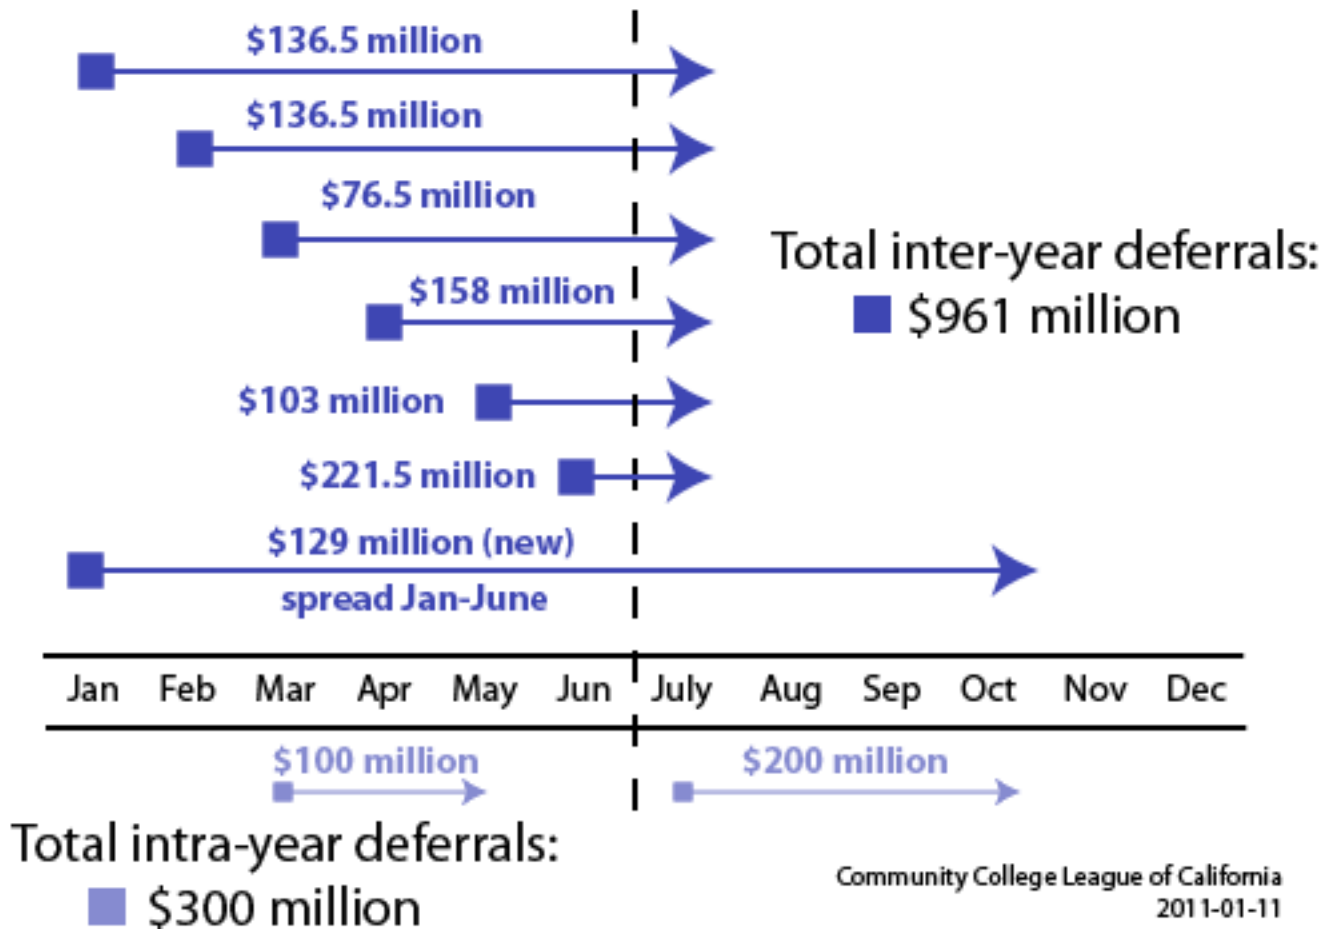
$136.5 million

$136.5 million

$76.5 million

Total inter-year deferrals:
$961 million

$158 million

$103 million

$221.5 million

$129 million (new)
spread Jan-June

Jan Feb Mar Apr May Jun July Aug Sep Oct Nov Dec

$100 million

$200 million

Total intra-year deferrals:
$300 million

Community College League of California
2011-01-11